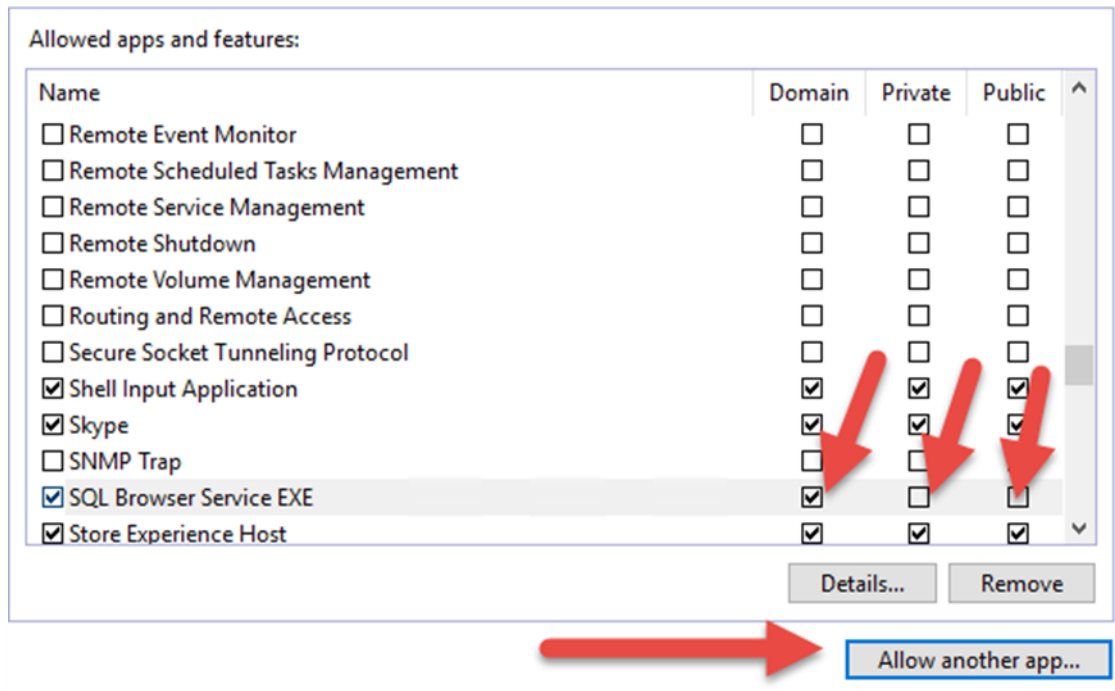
Allowed apps and features:

| Name | Domain | Private | Public |
|---|---|---|---|
| ☐ Remote Event Monitor | ☐ | ☐ | ☐ |
| ☐ Remote Scheduled Tasks Management | ☐ | ☐ | ☐ |
| ☐ Remote Service Management | ☐ | ☐ | ☐ |
| ☐ Remote Shutdown | ☐ | ☐ | ☐ |
| ☐ Remote Volume Management | ☐ | ☐ | ☐ |
| ☐ Routing and Remote Access | ☐ | ☐ | ☐ |
| ☐ Secure Socket Tunneling Protocol | ☐ | ☐ | ☐ |
| ☑ Shell Input Application | ☑ | ☑ | ☑ |
| ☑ Skype | ☑ | ☑ | ☑ |
| ☐ SNMP Trap | ☐ | ☐ | ☐ |
| ☑ SQL Browser Service EXE | ☑ | ☐ | ☐ |
| ☑ Store Experience Host | ☑ | ☑ | ☑ |

Details... Remove

Allow another app...